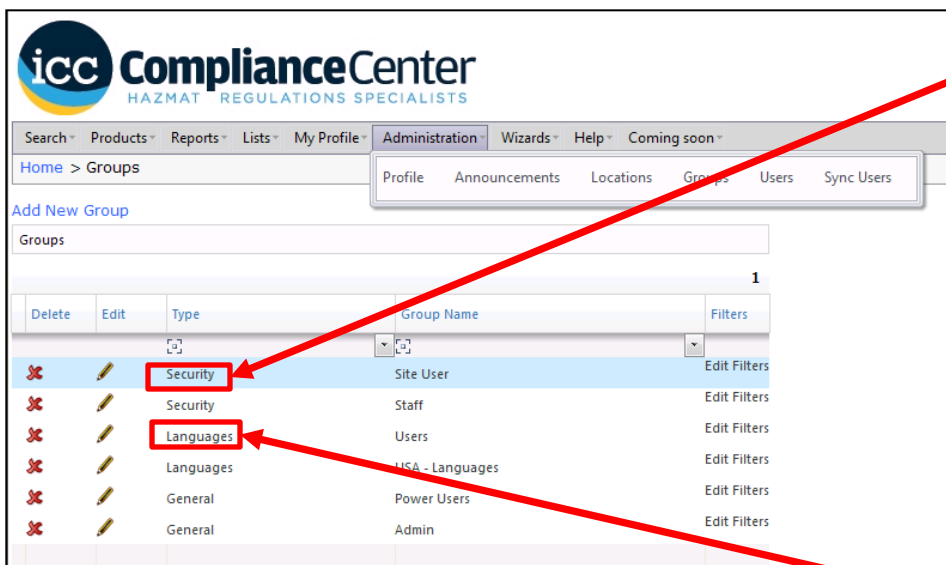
icc ComplianceCenter
HAZMAT REGULATIONS SPECIALISTS

Search Products Reports Lists My Profile Administration Wizards Help Coming soon

Home > Groups

Profile Announcements Locations Groups Users Sync Users

Add New Group

Groups

1

| Delete | Edit | Type | Group Name | Filters |
|---|---|---|---|---|
| | | Security | Site User | Edit Filters |
| | | Security | Staff | Edit Filters |
| | | Languages | Users | Edit Filters |
| | | Languages | USA - Languages | Edit Filters |
| | | General | Power Users | Edit Filters |
| | | General | Admin | Edit Filters |